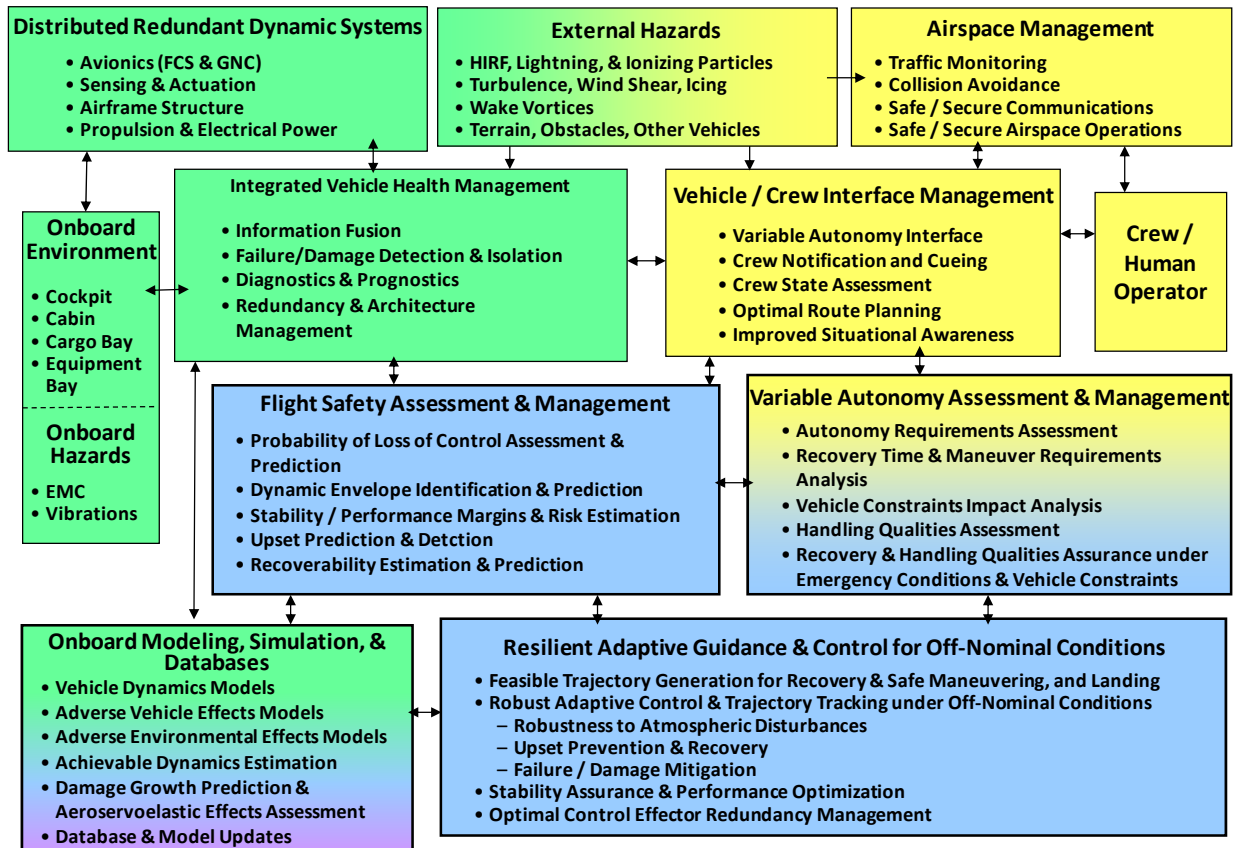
Distributed Redundant Dynamic Systems
• Avionics (FCS & GNC)
• Sensing & Actuation
• Airframe Structure
• Propulsion & Electrical Power

External Hazards
• HIRF, Lightning, & Ionizing Particles
• Turbulence, Wind Shear, Icing
• Wake Vortices
• Terrain, Obstacles, Other Vehicles

Airspace Management
• Traffic Monitoring
• Collision Avoidance
• Safe / Secure Communications
• Safe / Secure Airspace Operations

Onboard Environment
• Cockpit
• Cabin
• Cargo Bay
• Equipment Bay

Onboard Hazards
• EMC
• Vibrations

Integrated Vehicle Health Management
• Information Fusion
• Failure/Damage Detection & Isolation
• Diagnostics & Prognostics
• Redundancy & Architecture Management

Vehicle / Crew Interface Management
• Variable Autonomy Interface
• Crew Notification and Cueing
• Crew State Assessment
• Optimal Route Planning
• Improved Situational Awareness

Crew / Human Operator

Flight Safety Assessment & Management
• Probability of Loss of Control Assessment & Prediction
• Dynamic Envelope Identification & Prediction
• Stability / Performance Margins & Risk Estimation
• Upset Prediction & Detction
• Recoverability Estimation & Prediction

Variable Autonomy Assessment & Management
• Autonomy Requirements Assessment
• Recovery Time & Maneuver Requirements Analysis
• Vehicle Constraints Impact Analysis
• Handling Qualities Assessment
• Recovery & Handling Qualities Assurance under Emergency Conditions & Vehicle Constraints

Onboard Modeling, Simulation, & Databases
• Vehicle Dynamics Models
• Adverse Vehicle Effects Models
• Adverse Environmental Effects Models
• Achievable Dynamics Estimation
• Damage Growth Prediction & Aeroservoelastic Effects Assessment
• Database & Model Updates

Resilient Adaptive Guidance & Control for Off-Nominal Conditions
• Feasible Trajectory Generation for Recovery & Safe Maneuvering, and Landing
• Robust Adaptive Control & Trajectory Tracking under Off-Nominal Conditions
– Robustness to Atmospheric Disturbances
– Upset Prevention & Recovery
– Failure / Damage Mitigation
• Stability Assurance & Performance Optimization
• Optimal Control Effector Redundancy Management